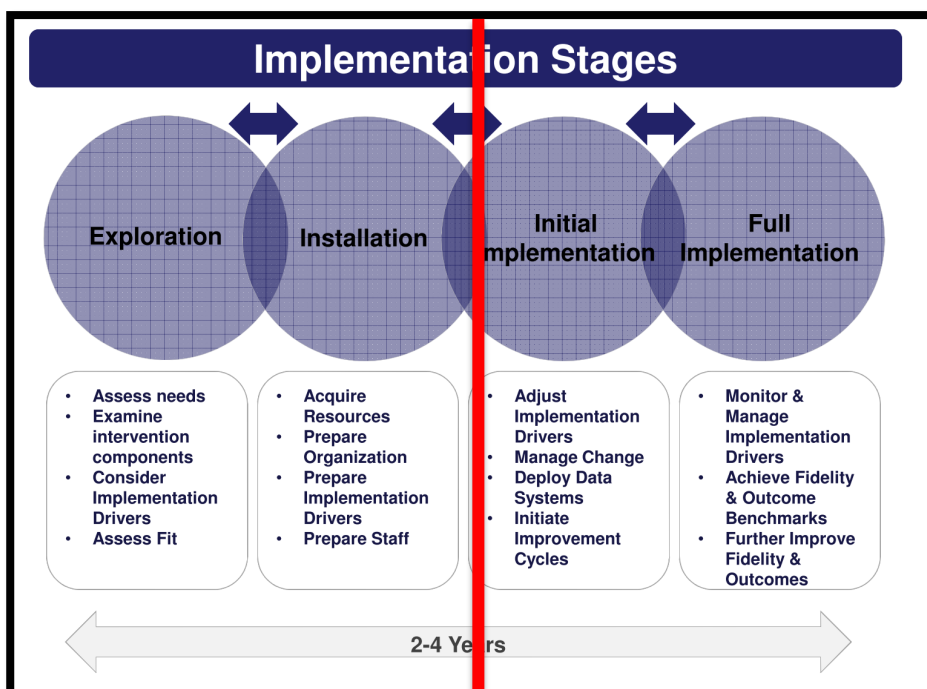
Implementat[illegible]on Stages

Exploration

Installation

Initial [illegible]mplementation

Full Implementation

- Assess needs
- Examine intervention components
- Consider Implementation Drivers
- Assess Fit

- Acquire Resources
- Prepare Organization
- Prepare Implementation Drivers
- Prepare Staff

- Adjust Implementation Drivers
- Manage Change
- Deploy Data Systems
- Initiate Improvement Cycles

- Monitor & Manage Implementation Drivers
- Achieve Fidelity & Outcome Benchmarks
- Further Improve Fidelity & Outcomes

2-4 Ye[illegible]rs